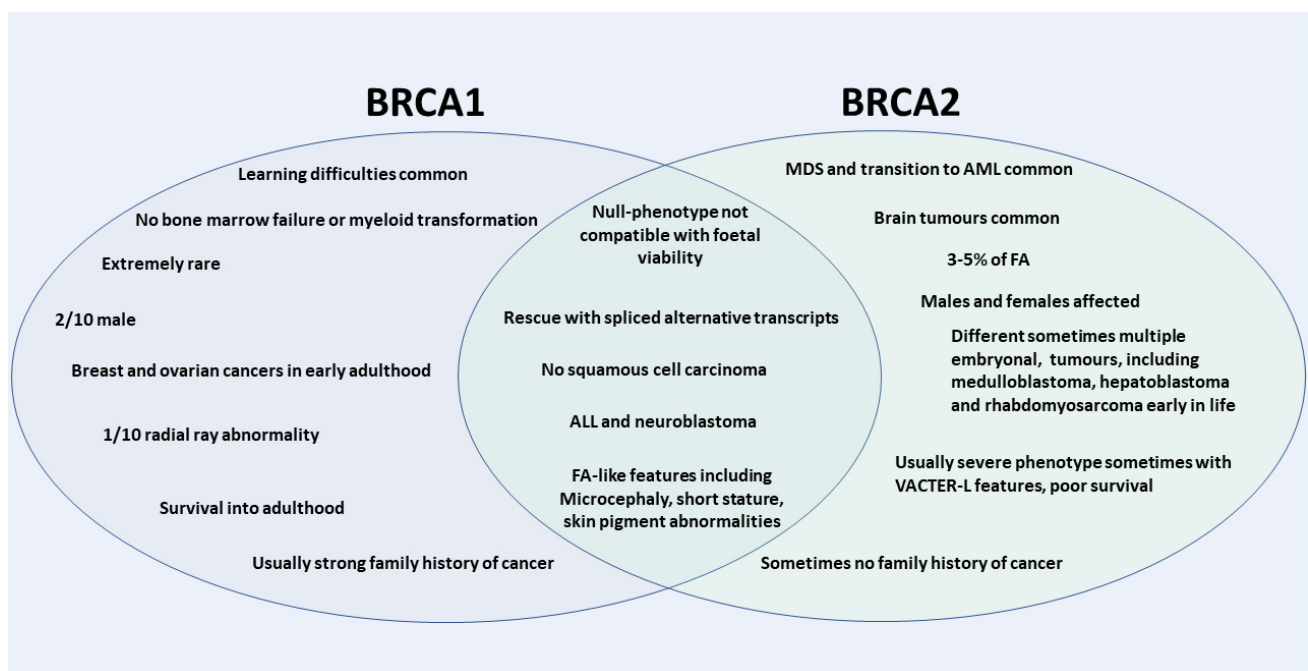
BRCA1

BRCA2

Learning difficulties common

No bone marrow failure or myeloid transformation

Extremely rare

2/10 male

Breast and ovarian cancers in early adulthood

1/10 radial ray abnormality

Survival into adulthood

Usually strong family history of cancer

Null-phenotype not compatible with foetal viability

Rescue with spliced alternative transcripts

No squamous cell carcinoma

ALL and neuroblastoma

FA-like features including Microcephaly, short stature, skin pigment abnormalities

MDS and transition to AML common

Brain tumours common

3-5% of FA

Males and females affected

Different sometimes multiple embryonal, tumours, including medulloblastoma, hepatoblastoma and rhabdomyosarcoma early in life

Usually severe phenotype sometimes with VACTER-L features, poor survival

Sometimes no family history of cancer